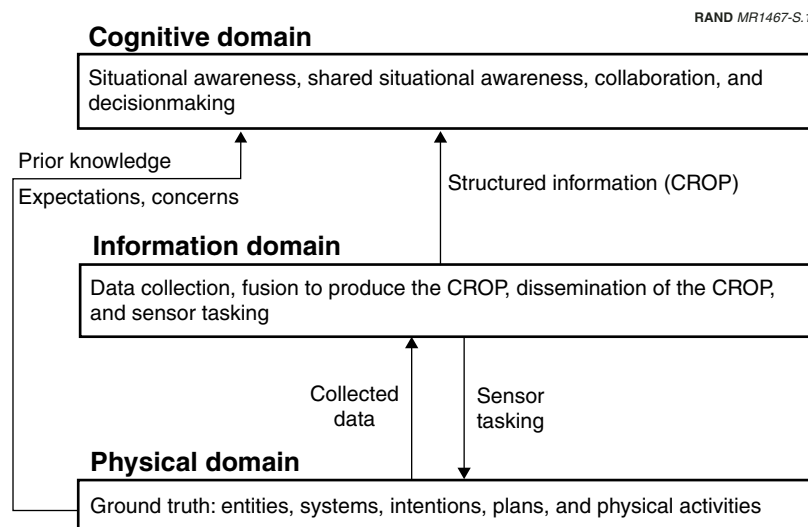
RAND MR1467-S.1

Cognitive domain

Situational awareness, shared situational awareness, collaboration, and decisionmaking

Prior knowledge

Expectations, concerns

Structured information (CROP)

Information domain

Data collection, fusion to produce the CROP, dissemination of the CROP, and sensor tasking

Collected data

Sensor tasking

Physical domain

Ground truth: entities, systems, intentions, plans, and physical activities